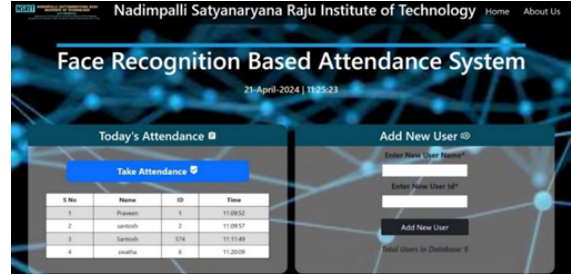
NSRIT

Nadimpalli Satyanarayana Raju Institute of Technology

Home About Us

Face Recognition Based Attendance System

21-April-2024 | 11:25:23

Today's Attendance

Take Attendance

| S No | Name | ID | Time |
|---|---|---|---|
| 1 | Praveen | 1 | 11:09:52 |
| 2 | santosh | 2 | 11:09:57 |
| 3 | Santosh | 574 | 11:11:49 |
| 4 | swatha | 6 | 11:20:09 |

Add New User

Enter New User Name*

Enter New User Id*

Add New User

Total Users in Database: 5